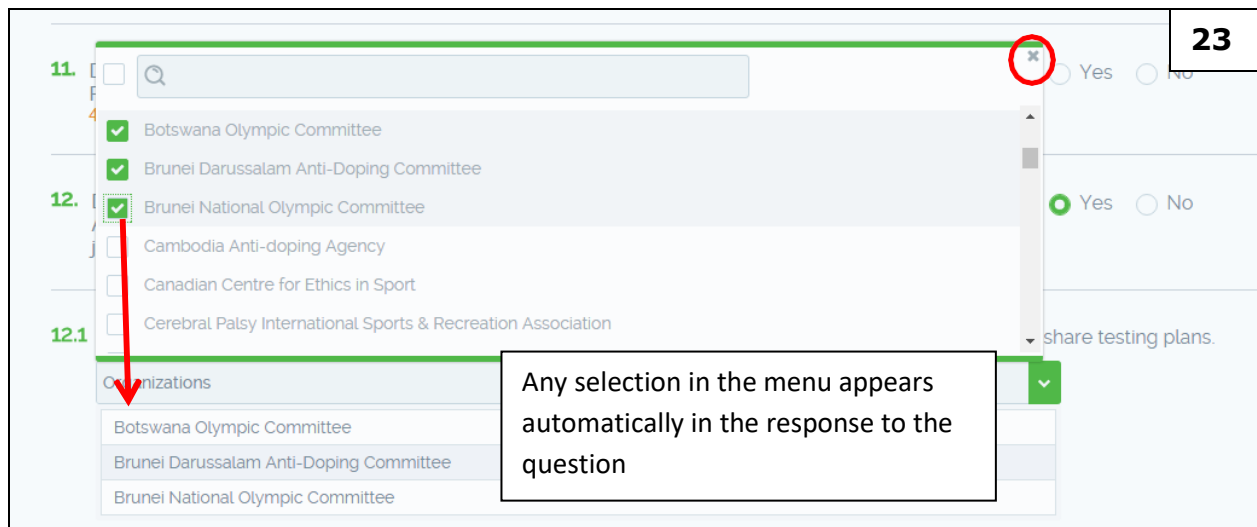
23

11. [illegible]

Yes No

Botswana Olympic Committee
Brunei Darussalam Anti-Doping Committee
Brunei National Olympic Committee
Cambodia Anti-doping Agency
Canadian Centre for Ethics in Sport
Cerebral Palsy International Sports & Recreation Association

12. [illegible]

Yes No

12.1 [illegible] share testing plans.

O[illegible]nizations

Any selection in the menu appears automatically in the response to the question

Botswana Olympic Committee
Brunei Darussalam Anti-Doping Committee
Brunei National Olympic Committee